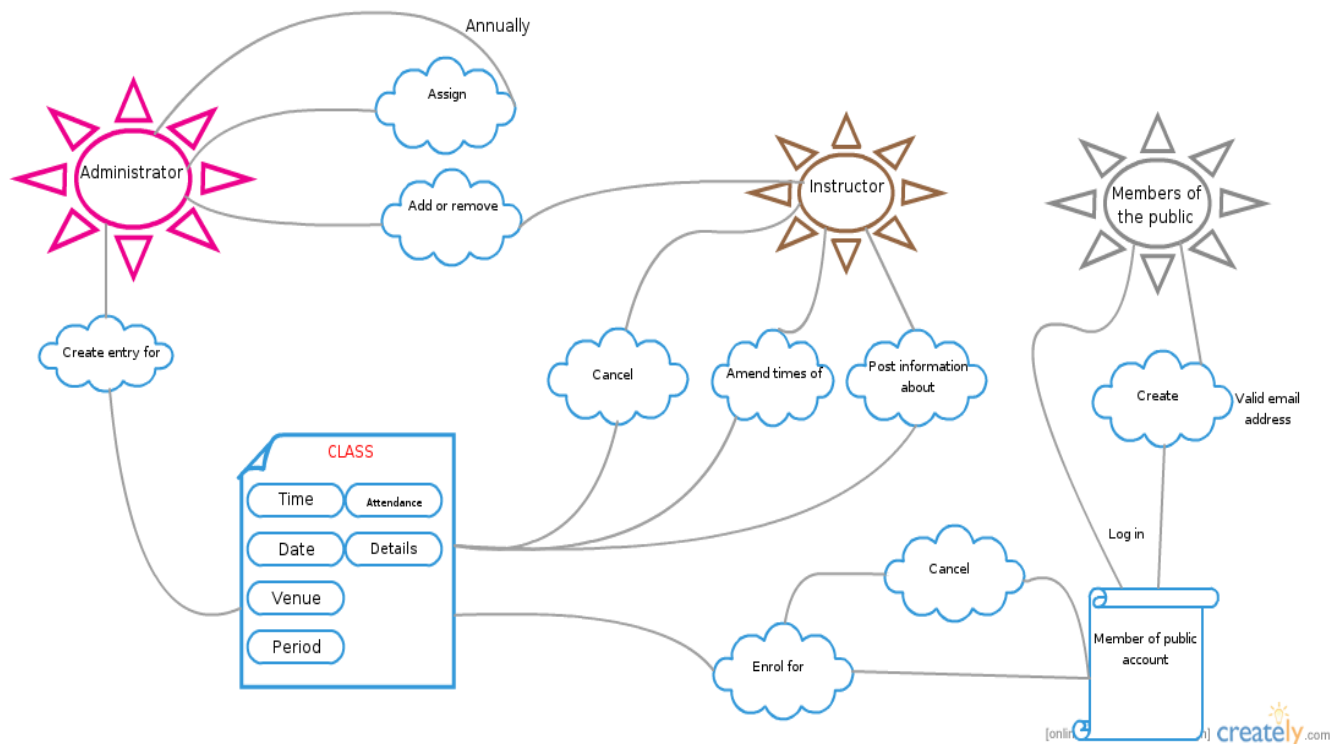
Annually

Assign

Administrator

Add or remove

Instructor

Members of the public

Create entry for

Cancel

Amend times of

Post information about

Create

Valid email address

CLASS

Time

Attendance

Date

Details

Venue

Period

Log in

Cancel

Enrol for

Member of public account

[onli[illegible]] creately.com